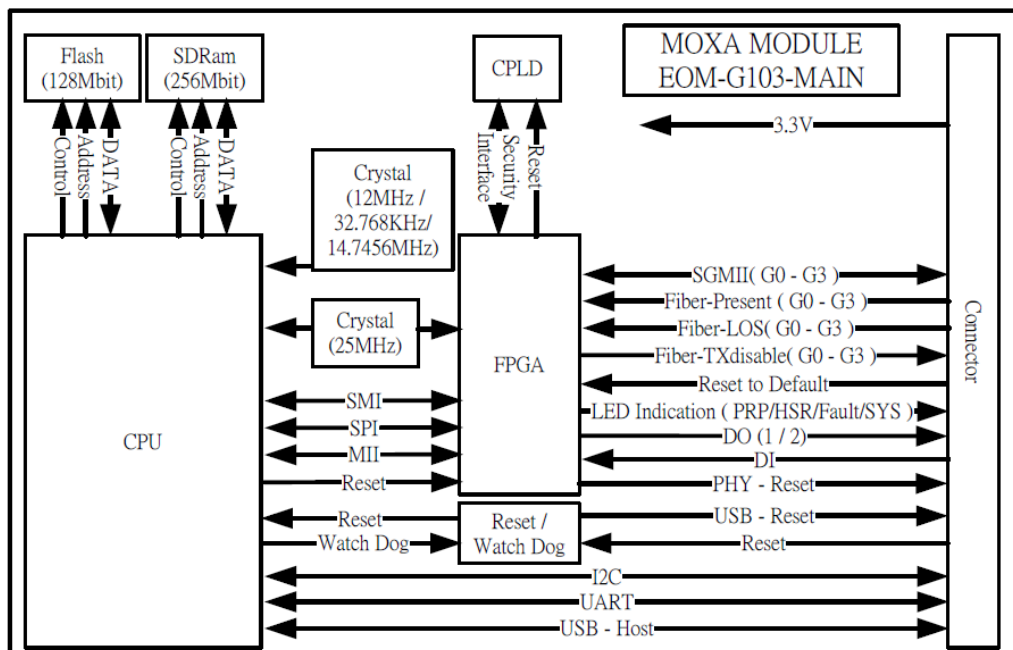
Flash
(128Mbit)

SDRam
(256Mbit)

CPLD

MOXA MODULE
EOM-G103-MAIN

Control
Address
DATA

Control
Address
DATA

Security Interface
Reset

3.3V

Crystal
(12MHz /
32.768KHz/
14.7456MHz)

Crystal
(25MHz)

CPU

FPGA

SMI
SPI
MII
Reset

SGMII( G0 - G3 )
Fiber-Present ( G0 - G3 )
Fiber-LOS( G0 - G3 )
Fiber-TXdisable( G0 - G3 )
Reset to Default
LED Indication ( PRP/HSR/Fault/SYS )
DO (1 / 2)
DI
PHY - Reset

Reset
Watch Dog

Reset /
Watch Dog

USB - Reset
Reset

I2C
UART
USB - Host

Connector